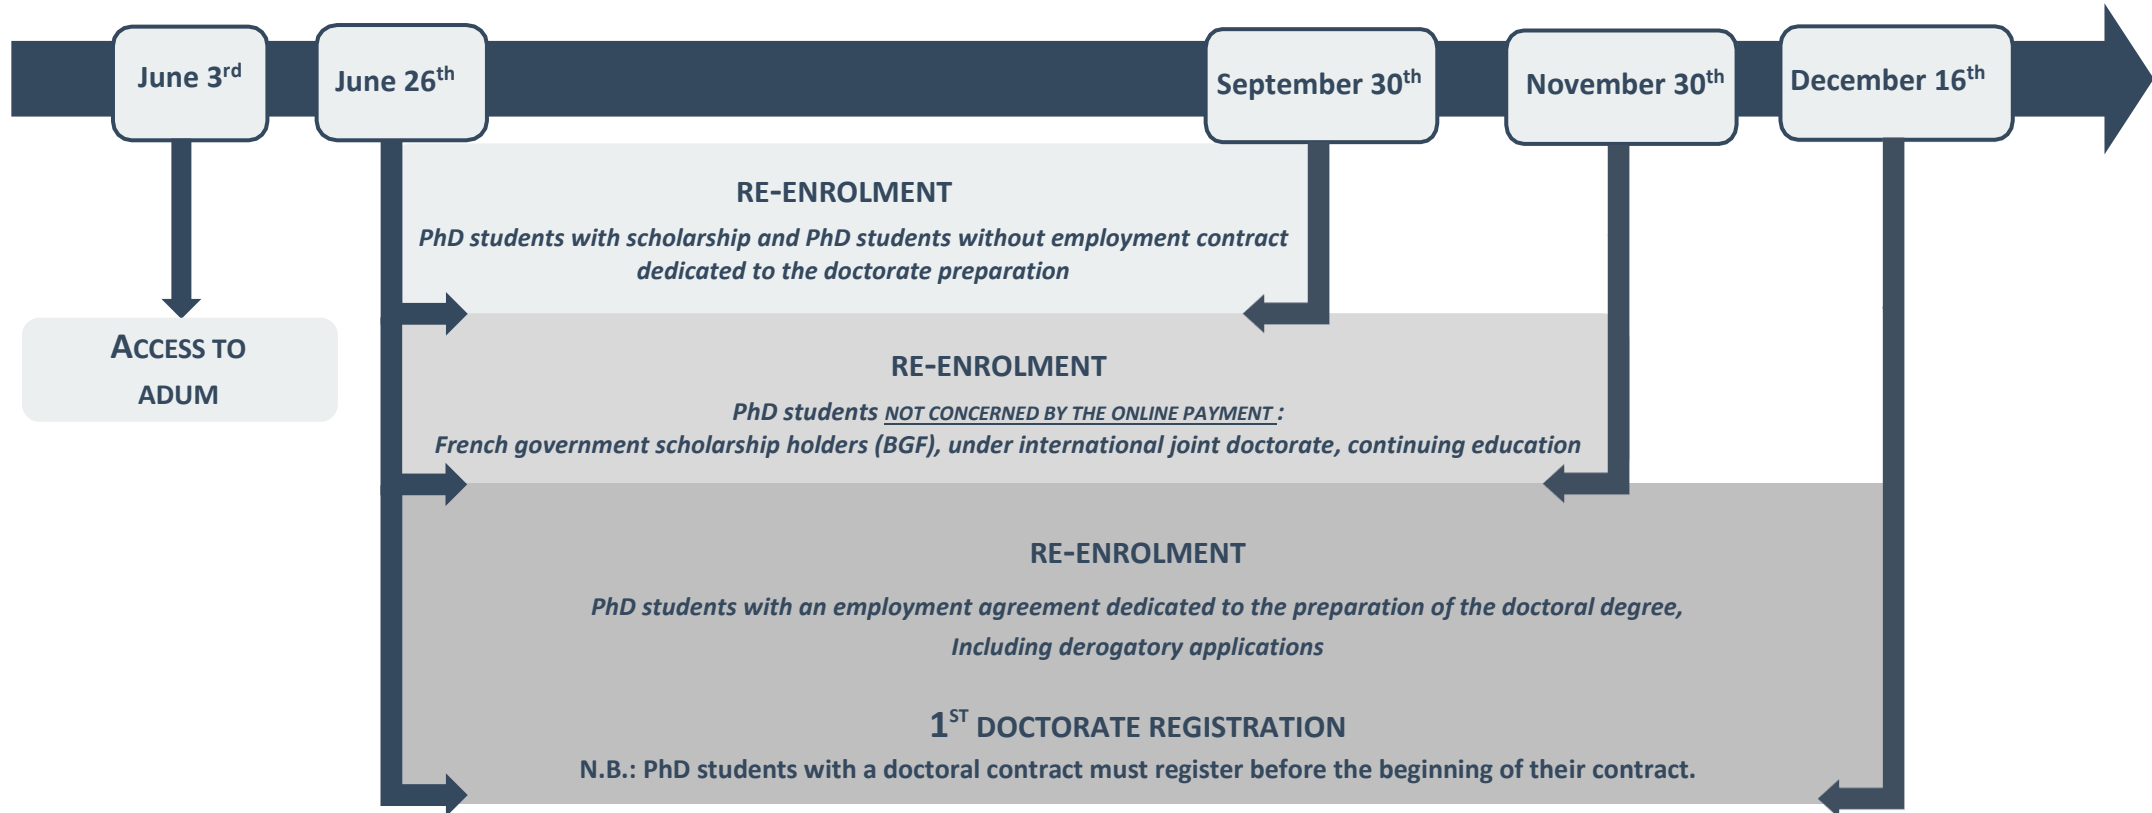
June 3$^{rd}$

June 26$^{th}$

September 30$^{th}$

November 30$^{th}$

December 16$^{th}$

ACCESS TO ADUM

RE-ENROLMENT

PhD students with scholarship and PhD students without employment contract dedicated to the doctorate preparation

RE-ENROLMENT

PhD students NOT CONCERNED BY THE ONLINE PAYMENT :

French government scholarship holders (BGF), under international joint doctorate, continuing education

RE-ENROLMENT

PhD students with an employment agreement dedicated to the preparation of the doctoral degree,

Including derogatory applications

1$^{ST}$ DOCTORATE REGISTRATION

N.B.: PhD students with a doctoral contract must register before the beginning of their contract.